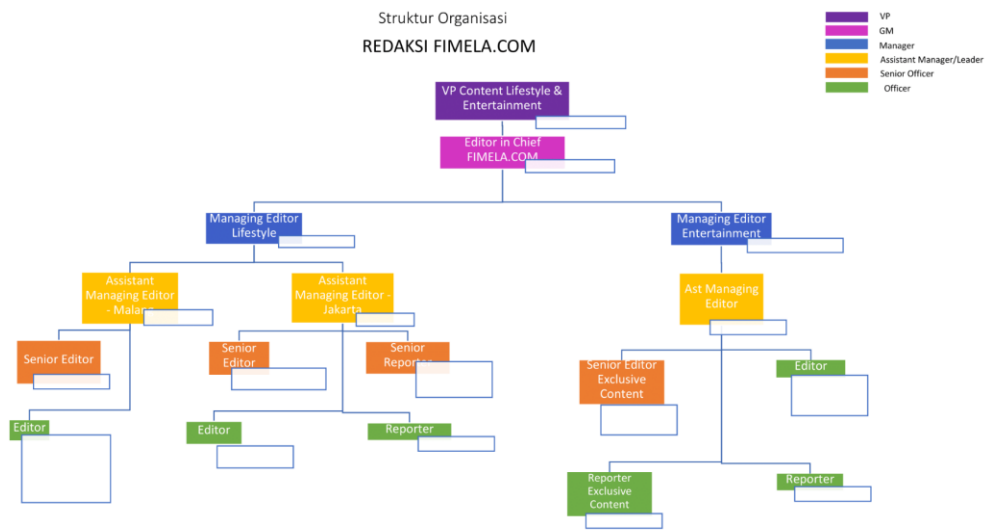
Struktur Organisasi

REDAKSI FIMELA.COM

VP
GM
Manager
Assistant Manager/Leader
Senior Officer
Officer

VP Content Lifestyle & Entertainment

Editor in Chief FIMELA.COM

Managing Editor Lifestyle

Managing Editor Entertainment

Assistant Managing Editor - Mala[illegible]

Assistant Managing Editor - Jakarta

Ast Managing Editor

Senior Editor

Senior Editor

Senior Repor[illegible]

Senior Editor Exclusive Content

Editor

Editor

Editor

Reporter

Reporter Exclusive Content

Reporter